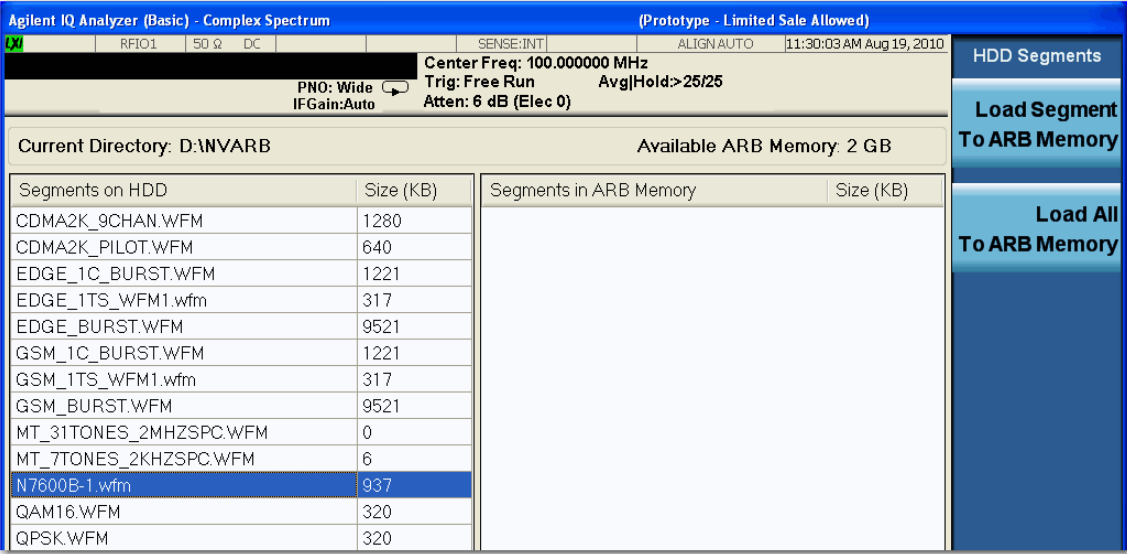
Agilent IQ Analyzer (Basic) - Complex Spectrum (Prototype - Limited Sale Allowed)

LXI RFIO1 50 Ω DC SENSE:INT ALIGN AUTO 11:30:03 AM Aug 19, 2010

PNO: Wide
IFGain:Auto

Center Freq: 100.000000 MHz
Trig: Free Run Avg|Hold:>25/25
Atten: 6 dB (Elec 0)

HDD Segments

Load Segment To ARB Memory

Load All To ARB Memory

Current Directory: D:\NVARB Available ARB Memory: 2 GB

| Segments on HDD | Size (KB) |
|---|---|
| CDMA2K_9CHAN.WFM | 1280 |
| CDMA2K_PILOT.WFM | 640 |
| EDGE_1C_BURST.WFM | 1221 |
| EDGE_1TS_WFM1.wfm | 317 |
| EDGE_BURST.WFM | 9521 |
| GSM_1C_BURST.WFM | 1221 |
| GSM_1TS_WFM1.wfm | 317 |
| GSM_BURST.WFM | 9521 |
| MT_31TONES_2MHZSPC.WFM | 0 |
| MT_7TONES_2KHZSPC.WFM | 6 |
| N7600B-1.wfm | 937 |
| QAM16.WFM | 320 |
| QPSK.WFM | 320 |

| Segments in ARB Memory | Size (KB) |
|---|---|